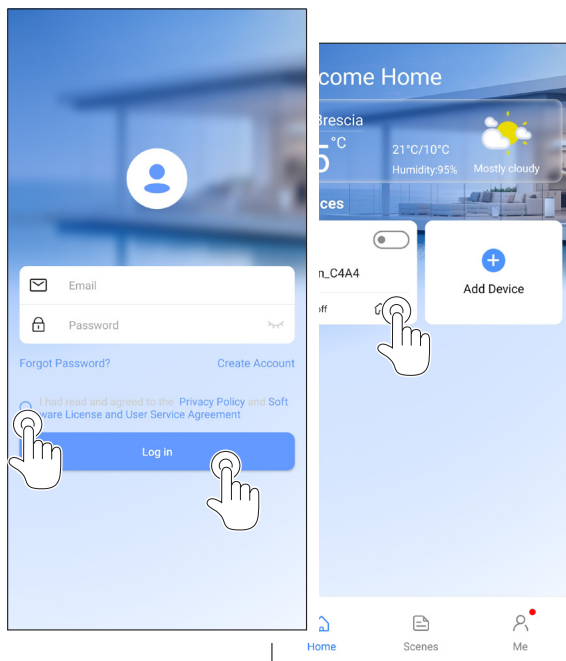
Email

Password

Forgot Password?

Create Account

I had read and agreed to the Privacy Policy and Software License and User Service Agreement

Log in

come Home

Brescia

5 °C

21°C/10°C

Humidity:95%

Mostly cloudy

ces

n_C4A4

off

Add Device

Home

Scenes

Me